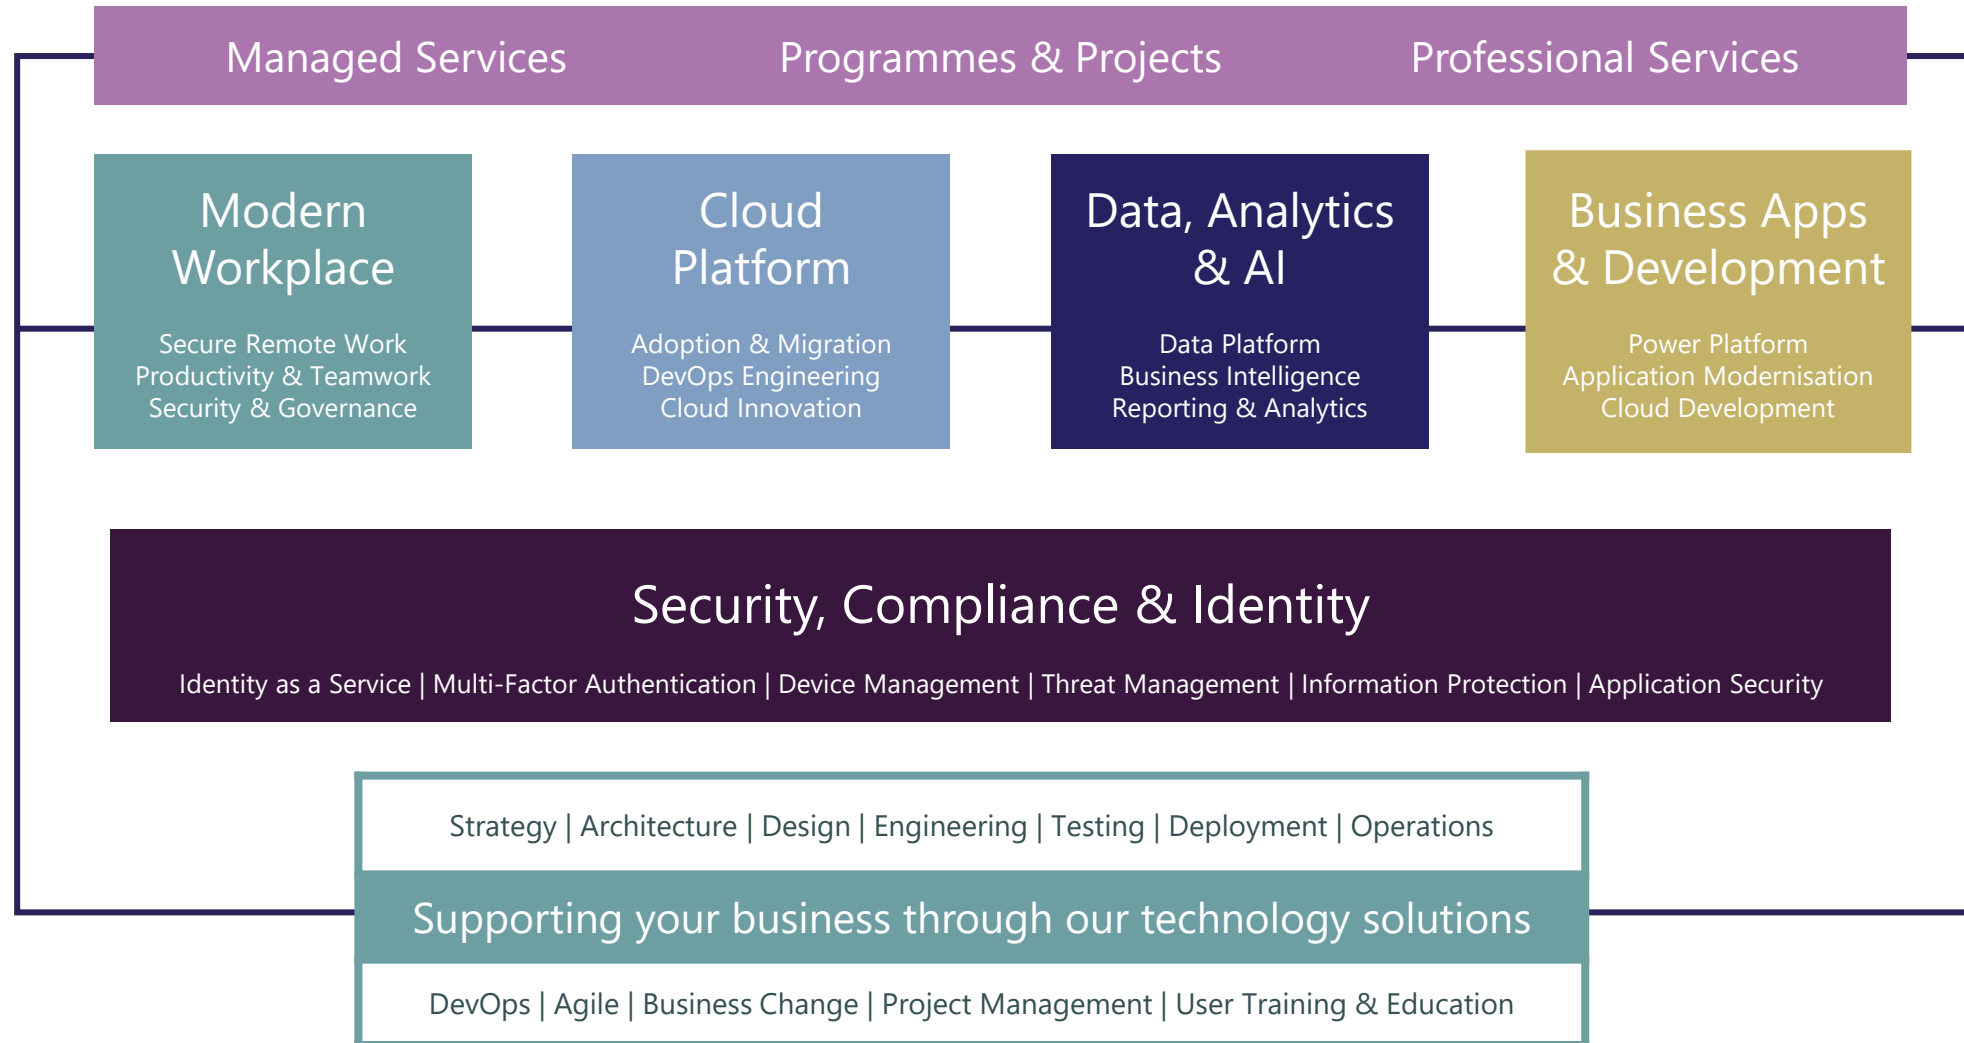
Managed Services Programmes & Projects Professional Services

Modern Workplace

Secure Remote Work
Productivity & Teamwork
Security & Governance

Cloud Platform

Adoption & Migration
DevOps Engineering
Cloud Innovation

Data, Analytics & AI

Data Platform
Business Intelligence
Reporting & Analytics

Business Apps & Development

Power Platform
Application Modernisation
Cloud Development

Security, Compliance & Identity

Identity as a Service | Multi-Factor Authentication | Device Management | Threat Management | Information Protection | Application Security

Strategy | Architecture | Design | Engineering | Testing | Deployment | Operations

Supporting your business through our technology solutions

DevOps | Agile | Business Change | Project Management | User Training & Education